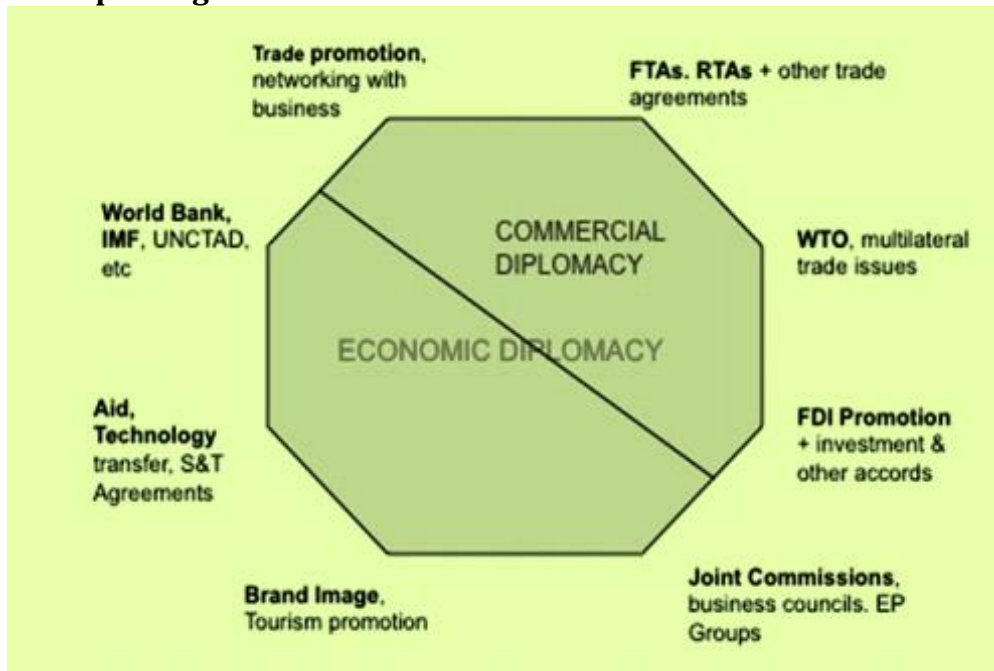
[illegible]

Trade promotion, networking with business

FTAs. RTAs + other trade agreements

World Bank, IMF, UNCTAD, etc

COMMERCIAL DIPLOMACY

WTO, multilateral trade issues

ECONOMIC DIPLOMACY

Aid, Technology transfer, S&T Agreements

FDI Promotion + investment & other accords

Brand Image, Tourism promotion

Joint Commissions, business councils. EP Groups